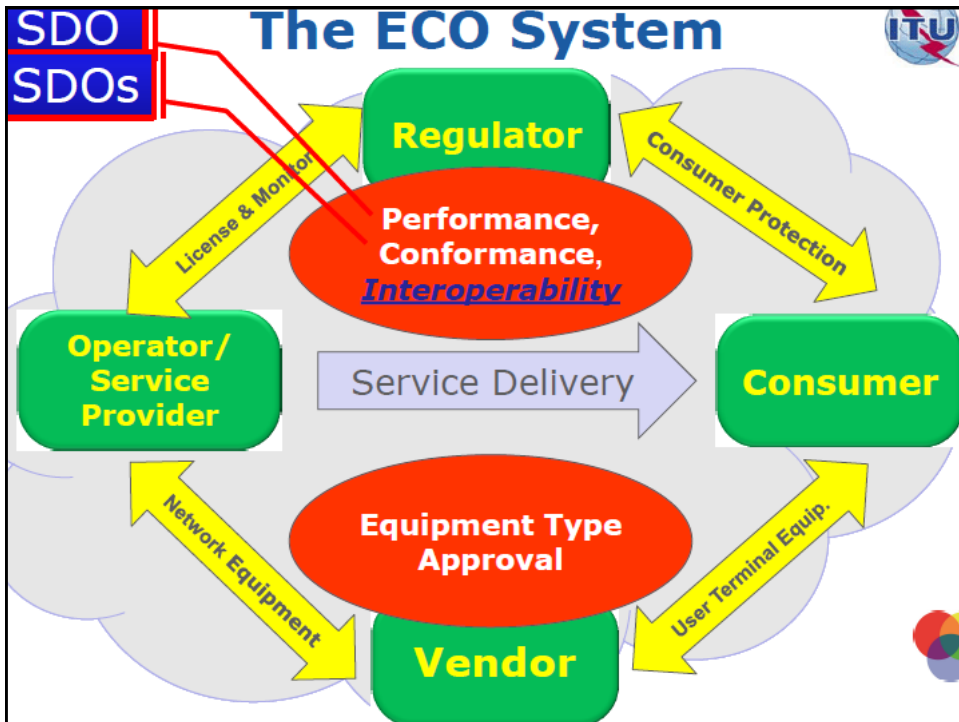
SDO
SDOs
The ECO System
ITU
Regulator
License & Monitor
Consumer Protection
Performance, Conformance, Interoperability
Operator/ Service Provider
Service Delivery
Consumer
Equipment Type Approval
Network Equipment
User Terminal Equip.
Vendor